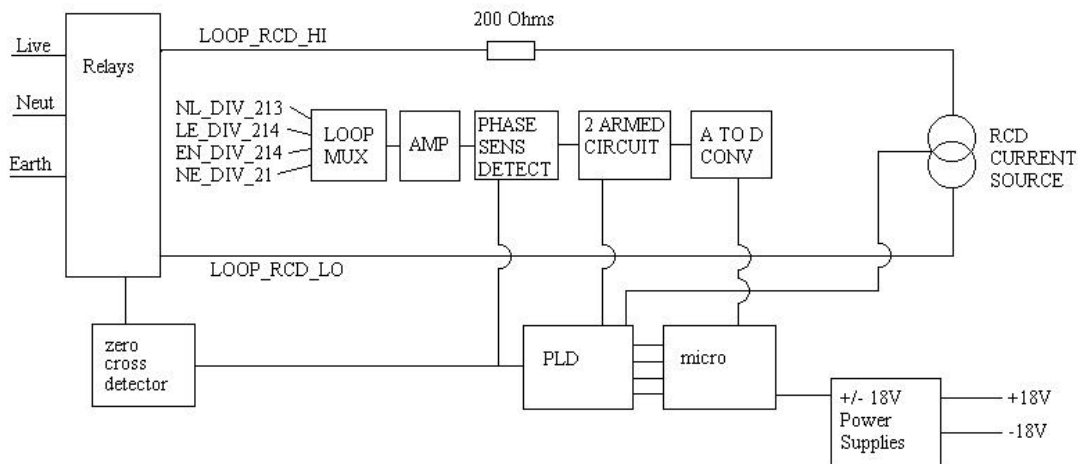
200 Ohms

LOOP_RCD_HI

Live

Relays

Neut

Earth

NL_DIV_213
LE_DIV_214
EN_DIV_214
NE_DIV_21

LOOP MUX

AMP

PHASE SENS DETECT

2 ARMED CIRCUIT

A TO D CONV

RCD CURRENT SOURCE

LOOP_RCD_LO

zero cross detector

PLD

micro

+/- 18V Power Supplies

+18V

-18V